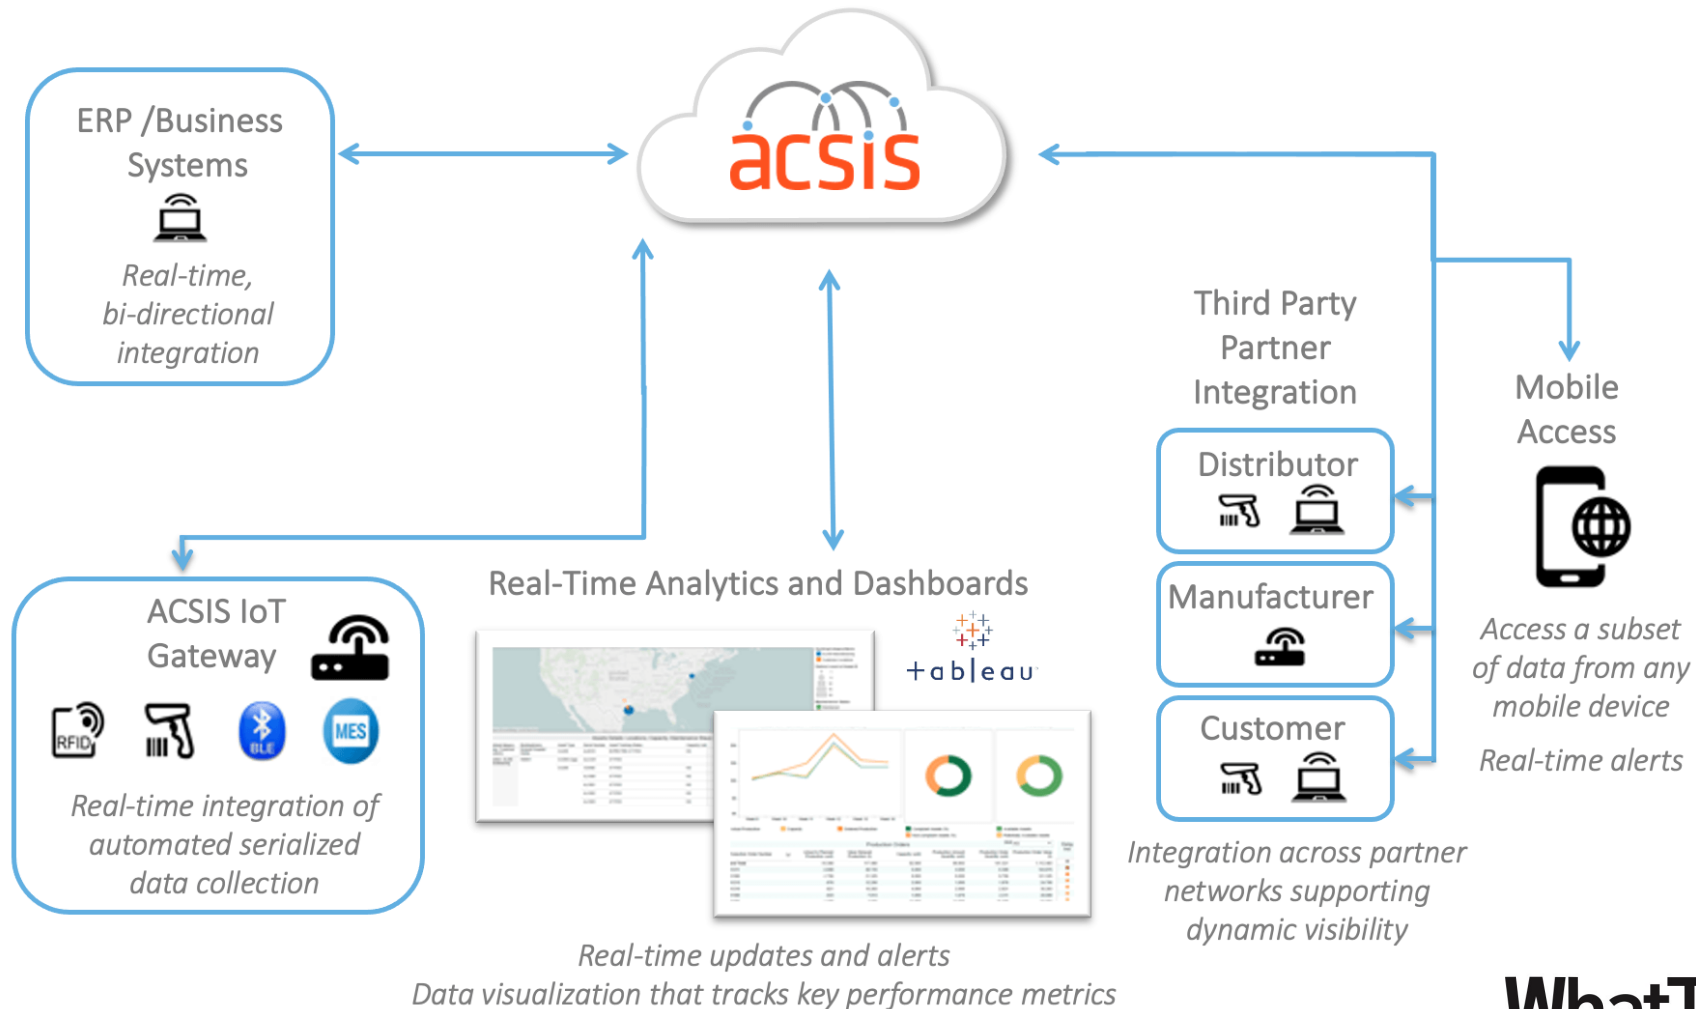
acsis

ERP /Business Systems

Real-time, bi-directional integration

Third Party Partner Integration

Mobile Access

Distributor

Manufacturer

Customer

Access a subset of data from any mobile device

Real-time alerts

ACSIS IoT Gateway

RFID

BLE

MES

Real-time integration of automated serialized data collection

Real-Time Analytics and Dashboards

+ableau

Integration across partner networks supporting dynamic visibility

Real-time updates and alerts
Data visualization that tracks key performance metrics

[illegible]